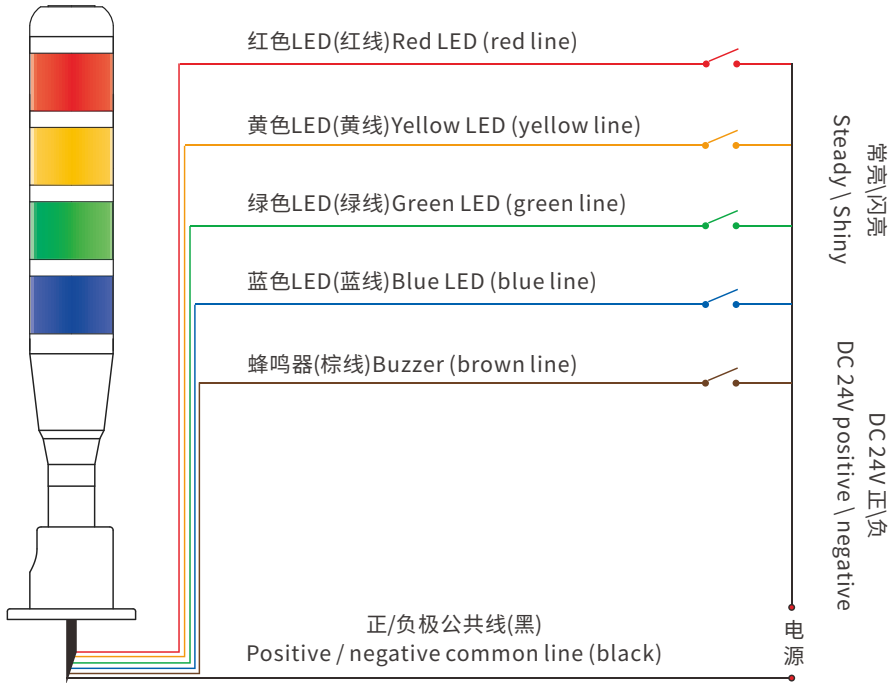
红色LED(红线)Red LED (red line)

黄色LED(黄线)Yellow LED (yellow line)

绿色LED(绿线)Green LED (green line)

蓝色LED(蓝线)Blue LED (blue line)

蜂鸣器(棕线)Buzzer (brown line)

常亮\闪亮
Steady \ Shiny

DC 24V 正\负
DC 24V positive \ negative

正/负极公共线(黑)
Positive / negative common line (black)

电
源